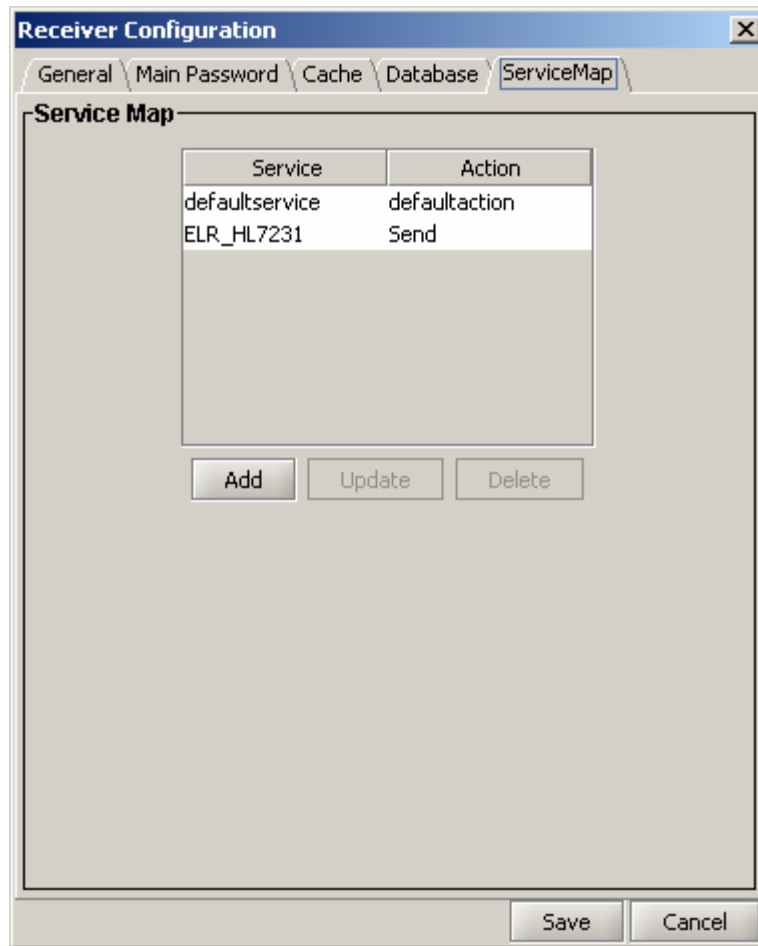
Receiver Configuration

General Main Password Cache Database ServiceMap

Service Map

| Service | Action |
|---|---|
| defaultservice | defaultaction |
| ELR_HL7231 | Send |

Add Update Delete

Save Cancel